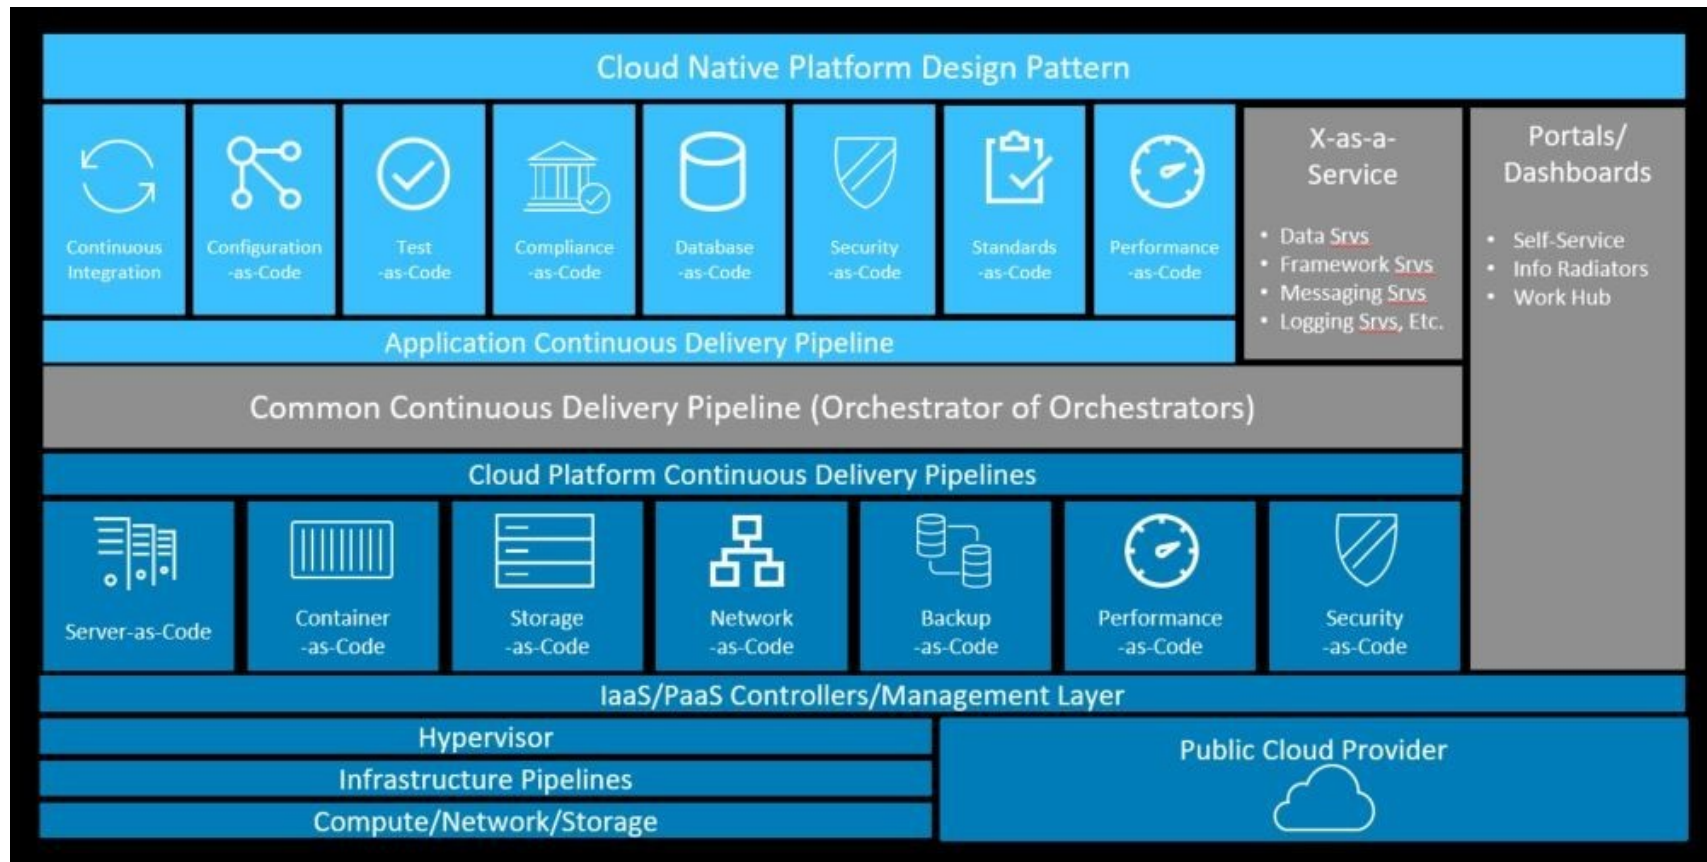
Cloud Native Platform Design Pattern

Continuous Integration

Configuration -as-Code

Test -as-Code

Compliance -as-Code

Database -as-Code

Security -as-Code

Standards -as-Code

Performance -as-Code

X-as-a-Service

• Data Srvs
• Framework Srvs
• Messaging Srvs
• Logging Srvs, Etc.

Portals/ Dashboards

• Self-Service
• Info Radiators
• Work Hub

Application Continuous Delivery Pipeline

Common Continuous Delivery Pipeline (Orchestrator of Orchestrators)

Cloud Platform Continuous Delivery Pipelines

Server-as-Code

Container -as-Code

Storage -as-Code

Network -as-Code

Backup -as-Code

Performance -as-Code

Security -as-Code

IaaS/PaaS Controllers/Management Layer

Hypervisor

Infrastructure Pipelines

Compute/Network/Storage

Public Cloud Provider